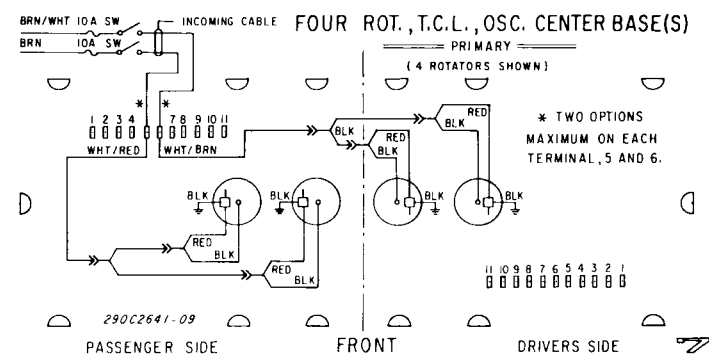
BRN/WHT 10A SW
BRN 10A SW
INCOMING CABLE

FOUR ROT., T.C.L., OSC. CENTER BASE(S)
PRIMARY
(4 ROTATORS SHOWN)

\*
\*
1 2 3 4 7 8 9 10 11
WHT/RED
WHT/BRN

BLK
RED
BLK
RED
BLK

\* TWO OPTIONS MAXIMUM ON EACH TERMINAL, 5 AND 6.

BLK
BLK
BLK
BLK

RED
BLK
RED
BLK

11 10 9 8 7 6 5 4 3 2 1

290C2641-09

PASSENGER SIDE
FRONT
DRIVERS SIDE